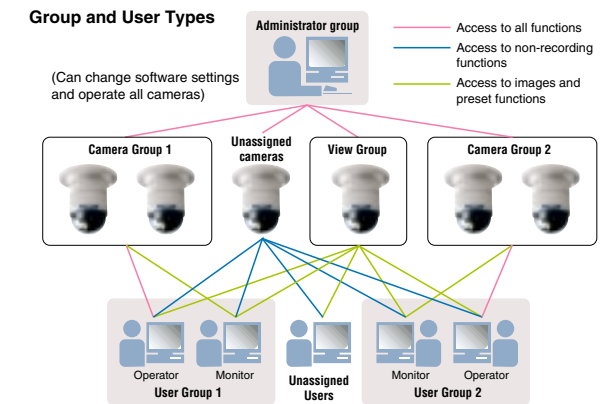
Group and User Types

Administrator group

(Can change software settings and operate all cameras)

Access to all functions
Access to non-recording functions
Access to images and preset functions

Camera Group 1

Unassigned cameras

View Group

Camera Group 2

Operator

Monitor

User Group 1

Unassigned Users

Monitor

Operator

User Group 2